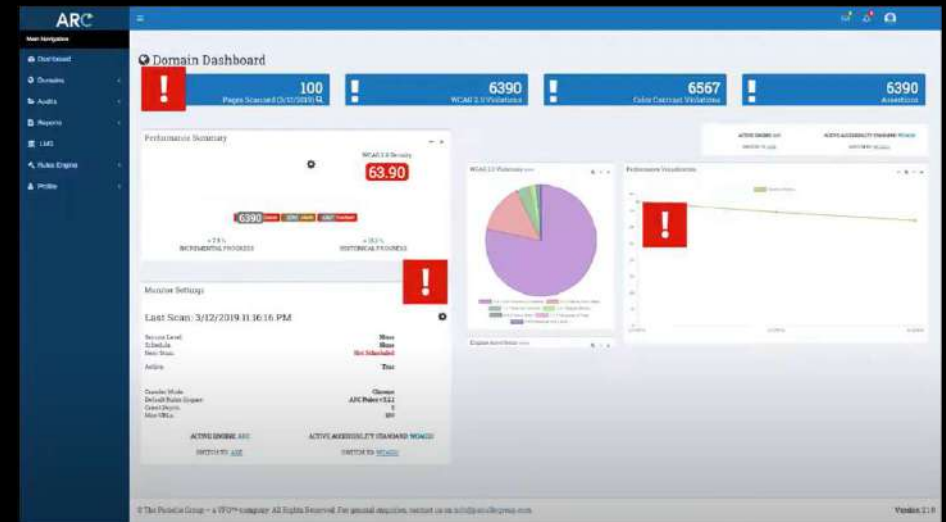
ARC

Main Navigation

Dashboard

Domains

Audits

Reports

LMS

Rules Engine

Profile

Domain Dashboard

100
Pages Scanned (3/12/2019)

6390
WCAG 2.0 Violations

6567
Color Contrast Violations

6390
Assertions

Performance Summary

WCAG 2.0 Density

63.90

6390

INCREMENTAL PROGRESS

HISTORICAL PROGRESS

Monitor Settings

Last Scan: 3/12/2019 11:16:16 PM

Not Scheduled

True

ARC Rules v2.2.1

100

ACTIVE ENGINE: ARC

ACTIVE ACCESSIBILITY STANDARD: WCAG20

SWITCH TO: AXE

SWITCH TO: WCAG21

WCAG 2.0 Violations

Performance Violations

Engine Assertions

ACTIVE ENGINE: ARC

ACTIVE ACCESSIBILITY STANDARD: WCAG20

© The Paciello Group – a VFO™ company. All Rights Reserved. For general enquiries, contact us on info@paciellogroup.com

Version 2.1.0